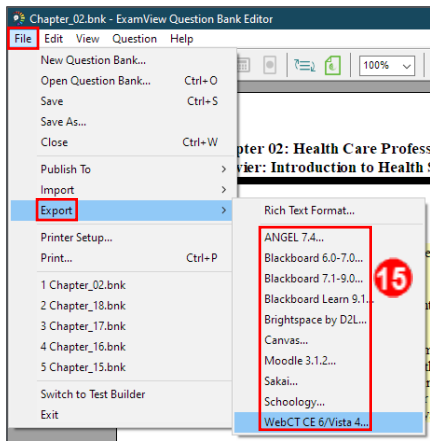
Chapter_02.bnk - ExamView Question Bank Editor

File Edit View Question Help

New Question Bank...
Open Question Bank... Ctrl+O
Save Ctrl+S
Save As...
Close Ctrl+W
Publish To
Import
Export
Printer Setup...
Print... Ctrl+P
1 Chapter_02.bnk
2 Chapter_18.bnk
3 Chapter_17.bnk
4 Chapter_16.bnk
5 Chapter_15.bnk
Switch to Test Builder
Exit

100%

pter 02: Health Care Profess
vier: Introduction to Health S

Rich Text Format...
ANGEL 7.4...
Blackboard 6.0-7.0...
Blackboard 7.1-9.0...
Blackboard Learn 9.1...
Brightspace by D2L...
Canvas...
Moodle 3.1.2...
Sakai...
Schoology...
WebCT CE 6/Vista 4...

15